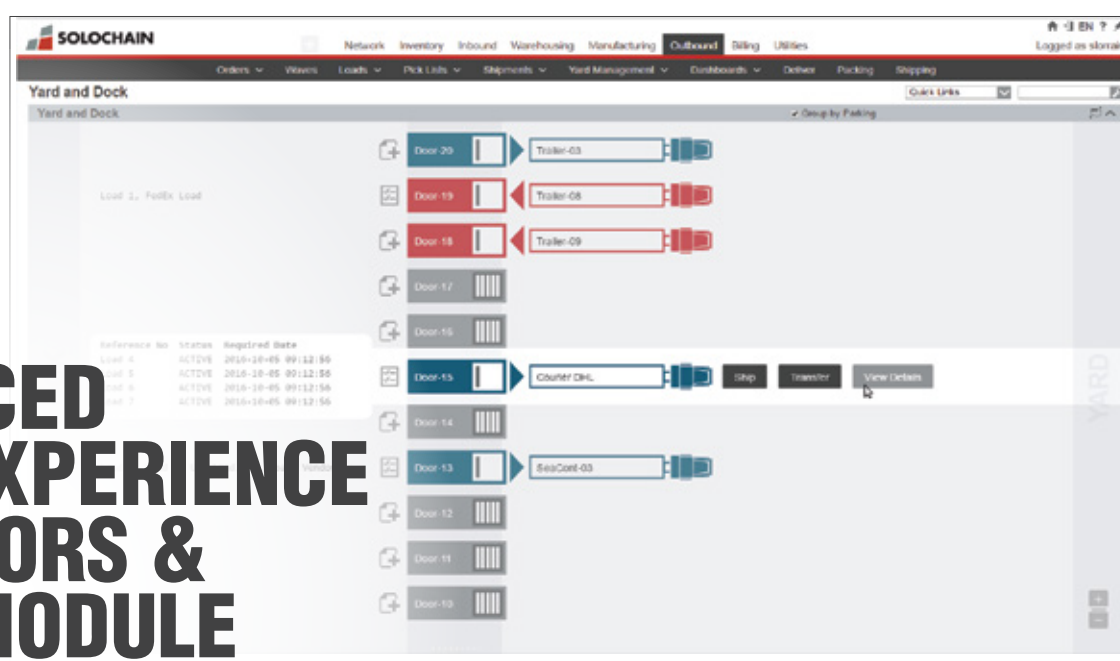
SOLOCHAIN

Network Inventory Inbound Warehousing Manufacturing Outbound Billing Utilities

EN ?

Logged as slorai

Orders Waves Loads Pick Lists Shipments Yard Management Dashboards Dether Packing Shipping

Yard and Dock

Quick Links

Yard and Dock

Group by Parking

Door-20 Trailer-03

Load 1, FedEx Load

Door-19 Trailer-08

Door-18 Trailer-09

Door-17

Door-16

| Reference No | Status | Required Date |
|---|---|---|
| Load 4 | ACTIVE | 2016-10-05 09:12:56 |
| Load 5 | ACTIVE | 2016-10-05 09:12:56 |
| Load 6 | ACTIVE | 2016-10-05 09:12:56 |
| Load 7 | ACTIVE | 2016-10-05 09:12:56 |

Door-15 Courier DHL Ship Transfer View Details

YARD

Door-14

Door-13 SeaCont-03

Door-12

Door-11

Door-10

CED
XPERIENCE
ORS &
IODULE